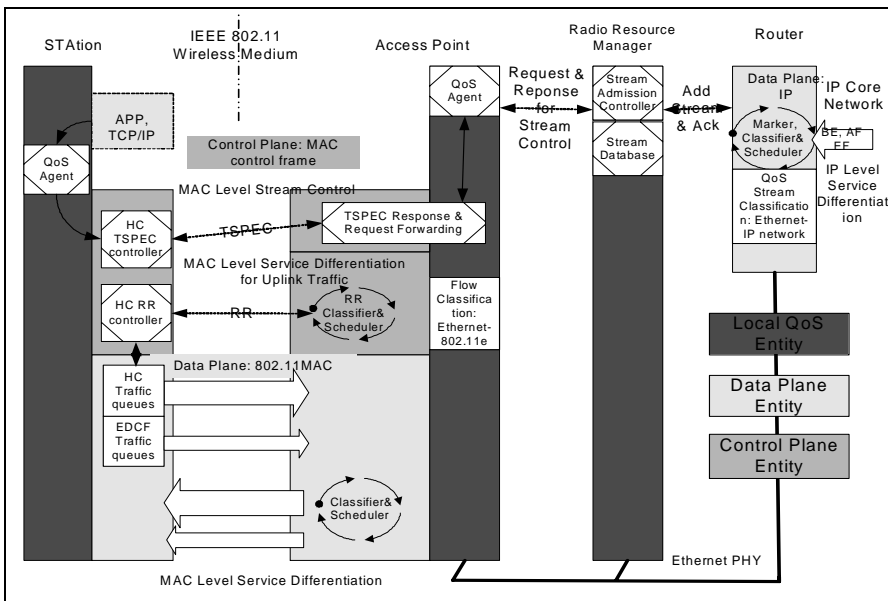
STAtion

IEEE 802.11 Wireless Medium

Access Point

Radio Resource Manager

Router

APP, TCP/IP

QoS Agent

Control Plane: MAC control frame

QoS Agent

Request & Reponse for Stream Control

Stream Admission Controller

Stream Database

Add Stream & Ack

Data Plane: IP

IP Core Network

Marker, Classifier& Scheduler

BE, AF EF

IP Level Service Differentiation

QoS Stream Classification: Ethernet-IP network

MAC Level Stream Control

HC TSPEC controller

TSPEC

TSPEC Response & Request Forwarding

MAC Level Service Differentiation for Uplink Traffic

HC RR controller

RR

RR Classifier& Scheduler

Flow Classification: Ethernet-802.11e

Data Plane: 802.11MAC

HC Traffic queues

EDCF Traffic queues

Classifier& Scheduler

Local QoS Entity

Data Plane Entity

Control Plane Entity

Ethernet PHY

MAC Level Service Differentiation